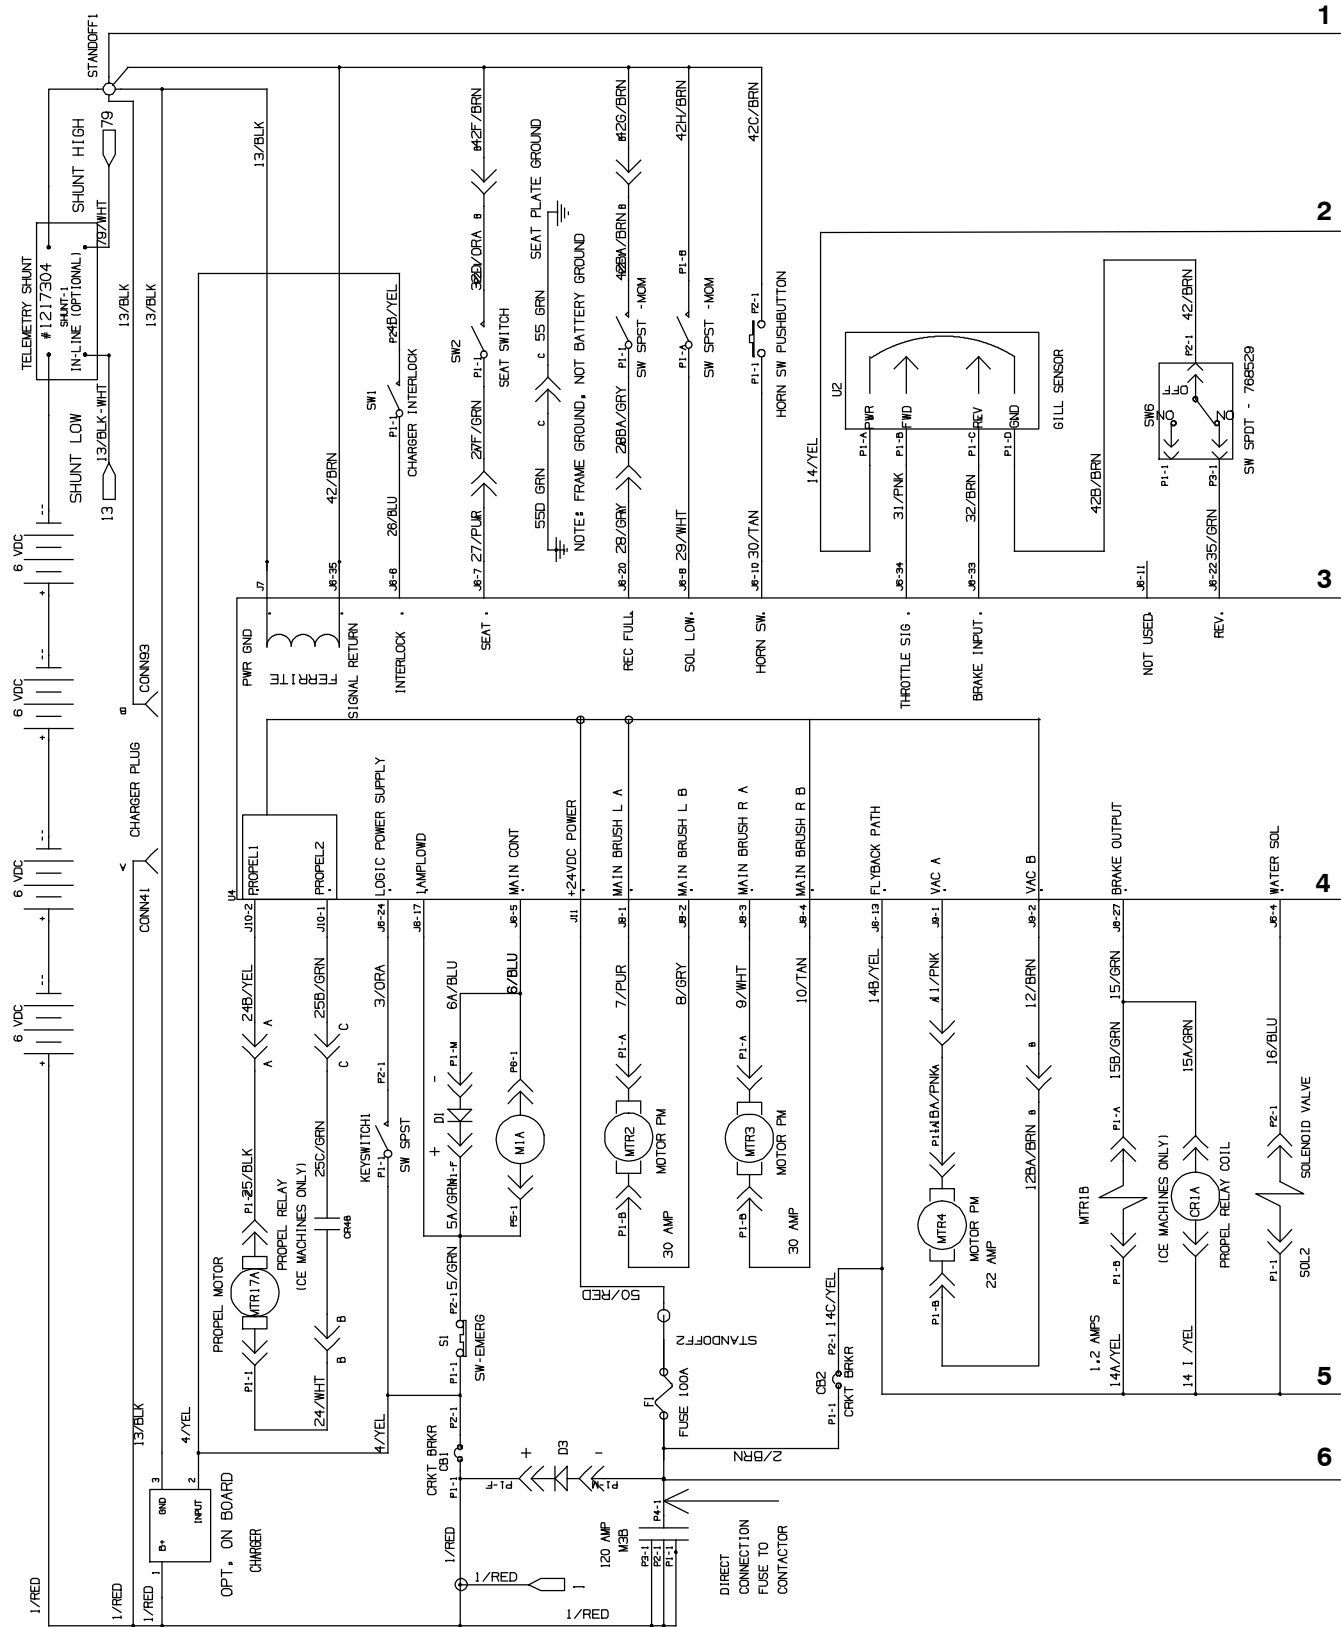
1
2
3
4
5
6

STANDOFF1
SHUNT HIGH
79
79/WHT
TELEMETRY SHUNT
#1217304
SHUNT-1
IN-LINE (OPTIONAL)
SHUNT LOW
13/BLK-WHT
13
13/BLK
13/BLK
13/BLK
6 VDC
6 VDC
6 VDC
6 VDC
CONN93
CHARGER PLUG
CONN41
13/BLK
4/YEL
GND
INPUT
B+
OPT. ON BOARD
CHARGER
1/RED
1/RED

42/BRN
SW1
P1-1
24B/YEL
CHARGER INTERLOCK
26/BLU
42F/BRN
32D/ORA
SW2
P1-1
SEAT SWITCH
27F/GRN
27 27/PUR
SEAT PLATE GROUND
55 GRN
55D GRN
NOTE: FRAME GROUND, NOT BATTERY GROUND
42G/BRN
42BA/BRN
P1-1
SW SPST -MOM
28BA/GRY
28/GRY
42H/BRN
P1-B
P1-A
SW SPST -MOM
29/WHT
42C/BRN
P2-1
P1-1
HORN SW PUSHBUTTON
30 30/TAN

U2
14/YEL
P1-A PWR
P1-B FWD
P1-C REV
P1-D GND
GILL SENSOR
31/PNK
32/BRN
42B/BRN
42/BRN
P2-1
OFF
NO
NO
SW6
P1-1
P3-1
SW SPDT - 768529
35/GRN

J7
J8-35
J8-6
J8-7
J8-20
J8-8
J8-10
J8-34
J8-33
J8-11
J8-22
PWR GND
FERRITE
SIGNAL RETURN
INTERLOCK
SEAT
REC FULL
SOL LOW
HORN SW.
THROTTLE SIG
BRAKE INPUT
NOT USED
REV.

U4
PROPEL1
PROPEL2
LOGIC POWER SUPPLY
LAMPLOWD
MAIN CONT
+24VDC POWER
MAIN BRUSH L A
MAIN BRUSH L B
MAIN BRUSH R A
MAIN BRUSH R B
FLYBACK PATH
VAC A
VAC B
BRAKE OUTPUT
WATER SOL
J10-2
J10-1
J8-24
J8-17
J8-5
J11
J8-1
J8-2
J8-3
J8-4
J8-13
J9-1
J9-2
J8-27
J8-4

24B/YEL
A
A
25B/GRN
C
C
P1-1
25/BLK
PROPEL RELAY
(CE MACHINES ONLY)
25C/GRN
CR4B
PROPEL MOTOR
MTR17A
P1-1
24/WHT
B
B
3/ORA
P2-1
KEYSWITCH1
P1-1
SW SPST
6A/BLU
6/BLU
P1-M
DI
P1-F
5A/GRN
P6-1
M1A
P5-1
P2-1 5/GRN
S1
P1-1
SW-EMERG
4/YEL
CRKT BRKR
CB1
P2-1
P1-1
1/RED
1/RED
1
1/RED
P1-F
D3
P1-M
120 AMP
M3B
P4-1
P3-1
P2-1
P1-1
DIRECT CONNECTION FUSE TO CONTACTOR
7/PUR
P1-A
MTR2
MOTOR PM
P1-B
30 AMP
8/GRY
9/WHT
P1-A
MTR3
MOTOR PM
P1-B
30 AMP
10/TAN
50/RED
STANDOFF2
F1
FUSE 100A
2/BRN
14B/YEL
14C/YEL
P2-1
CB2
CRKT BRKR
P1-1
11/PNK
11A/PNK
P1-A
MTR4
MOTOR PM
22 AMP
P1-B
12/BRN
B
12BA/BRN
B
15/GRN
15B/GRN
15A/GRN
P1-A
MTR1B
P1-B
1.2 AMPS
14A/YEL
CR1A
(CE MACHINES ONLY)
PROPEL RELAY COIL
14 1/YEL
16/BLU
P2-1
SOLENOID VALVE
P1-1
SOL2